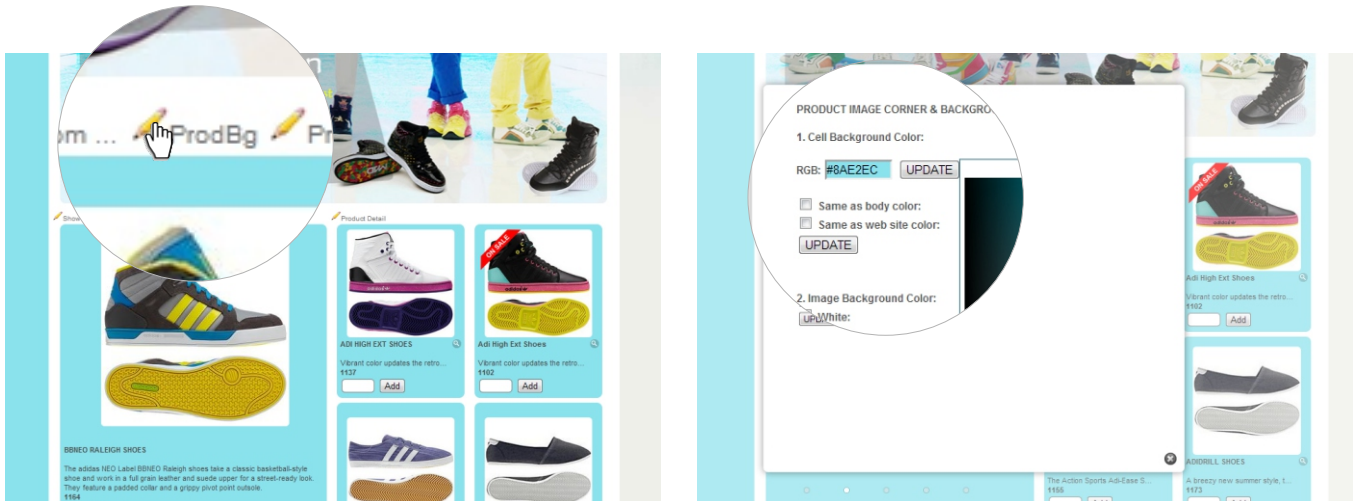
om ... ProdBg Pr

Show

Product Detail

ON SALE

BBNEO RALEIGH SHOES

The adidas NEO Label BBNEO Raleigh shoes take a classic basketball-style shoe and work in a full grain leather and suede upper for a street-ready look. They feature a padded collar and a grippy pivot point outsole.

1164

ADI HIGH EXT SHOES

Vibrant color updates the retro...

1137

Add

Adi High Ext Shoes

Vibrant color updates the retro...

1102

Add

PRODUCT IMAGE CORNER & BACKGRO

1. Cell Background Color:

RGB: #8AE2EC UPDATE

Same as body color:

Same as web site color:

UPDATE

2. Image Background Color:

UP White:

ON SALE

Adi High Ext Shoes

Vibrant color updates the retro...

1102

Add

The Action Sports Adi-Ease S...

1155

ADIDRILL SHOES

A breezy new summer style, t...

1173